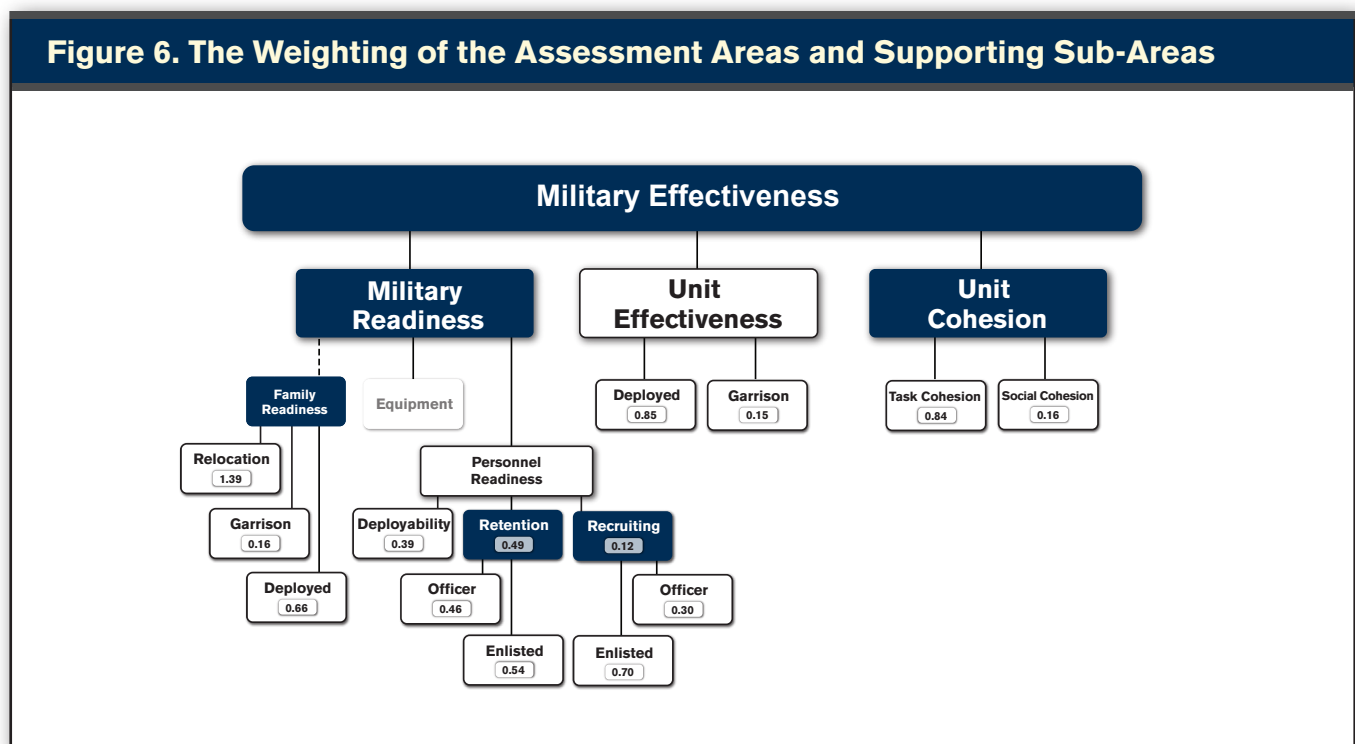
Figure 6. The Weighting of the Assessment Areas and Supporting Sub-Areas

Military Effectiveness

Military Readiness

Unit Effectiveness

Unit Cohesion

Family Readiness

Equipment

Relocation
1.39

Garrison
0.16

Deployed
0.66

Personnel Readiness

Deployability
0.39

Retention
0.49

Officer
0.46

Enlisted
0.54

Recruiting
0.12

Officer
0.30

Enlisted
0.70

Deployed
0.85

Garrison
0.15

Task Cohesion
0.84

Social Cohesion
0.16